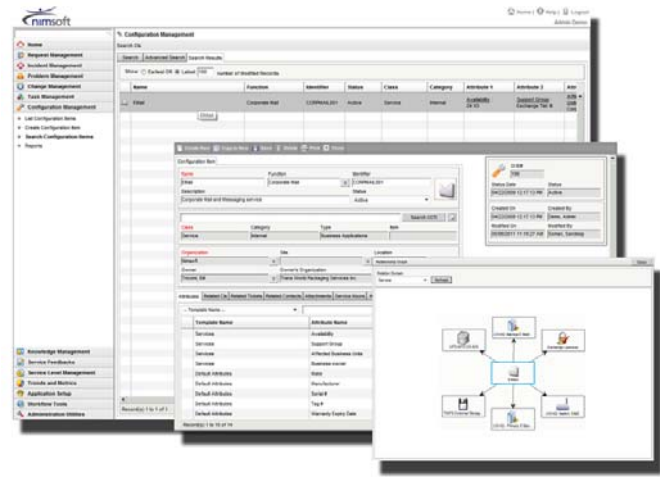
nimsoft

Home | Help | Logout
Admin Demo

Home
Request Management
Incident Management
Problem Management
Change Management
Task Management
Configuration Management

List Configuration Items
Create Configuration Item
Search Configuration Items
Reports

Configuration Management
Search CIs
Search | Advanced Search | Search Results
Show: Earliest 100 Latest 100 number of Modified Records

| | Name | Function | Identifier | Status | Class | Category | Attribute 1 | Attribute 2 | Attr |
|---|---|---|---|---|---|---|---|---|---|
| | EMail | Corporate Mail | COMPMAIL001 | Active | Service | Internal | Availability 24 X5 | Support Group Exchange Tier III | |

Configuration Item
Name: EMail
Function: Corporate Mail
Identifier: COMPMAIL001
Description: Corporate Mail and Messaging service
Status: Active
Search CI
Class: Service
Category: Internal
Type: Business Applications
Organization: Default
Site
Location
Owner
Owner's Organization

CI ID
Status Date
Status: Active
Created On
Created By
Modified On
Modified By

Attributes | Related CIs | Related Tickets | Related Contracts | Attachments | Service Hours

| Template Name | Attribute Name |
|---|---|
| Services | Availability |
| Services | Support Group |
| Services | Affected Business Units |
| Services | Business owner |
| Default Attributes | Rate |
| Default Attributes | Manufacturer |
| Default Attributes | Serial # |
| Default Attributes | Tag # |
| Default Attributes | Warranty Expiry Date |

Record(s) 1 to 10 of 14

Relationship Graph
Relation Domain
Service
Refresh

Knowledge Management
Service Feedback
Service Level Management
Trends and Metrics
Application Setup
Workflow Tools
Administration Utilities

Record(s) 1 to 1 of 1